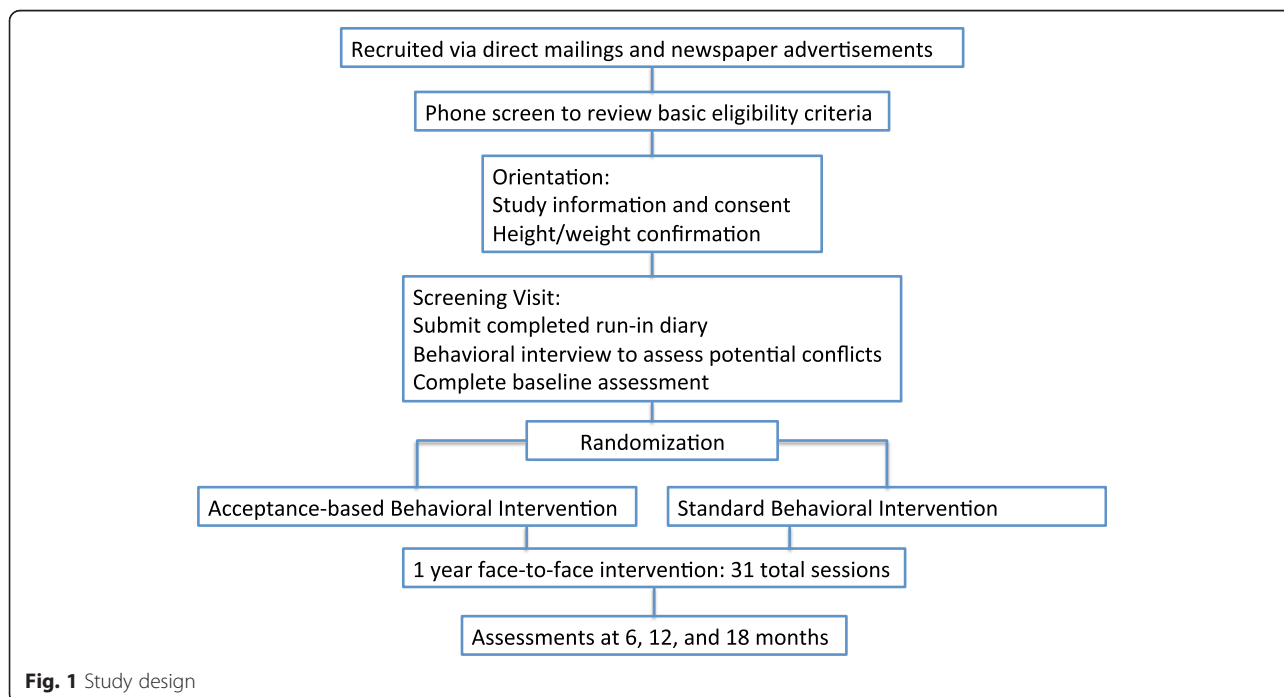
Recruited via direct mailings and newspaper advertisements

Phone screen to review basic eligibility criteria

Orientation:
Study information and consent
Height/weight confirmation

Screening Visit:
Submit completed run-in diary
Behavioral interview to assess potential conflicts
Complete baseline assessment

Randomization

Acceptance-based Behavioral Intervention

Standard Behavioral Intervention

1 year face-to-face intervention: 31 total sessions

Assessments at 6, 12, and 18 months

Fig. 1 Study design